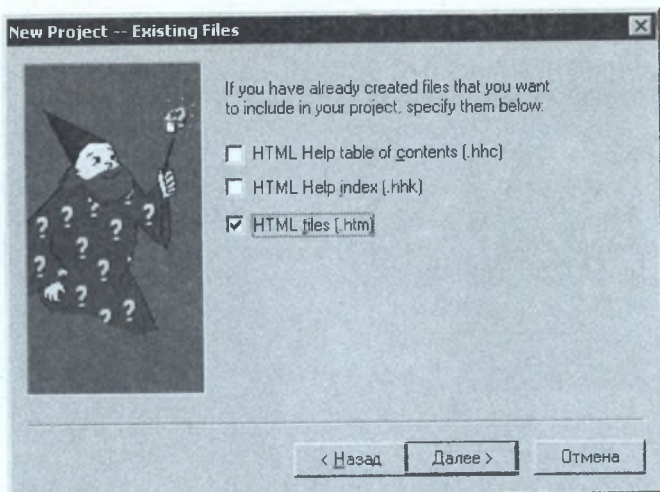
New Project -- Existing Files

If you have already created files that you want to include in your project, specify them below:

HTML Help table of contents (.hhc)

HTML Help index (.hhk)

HTML files (.htm)

< Назад

Далее >

Отмена